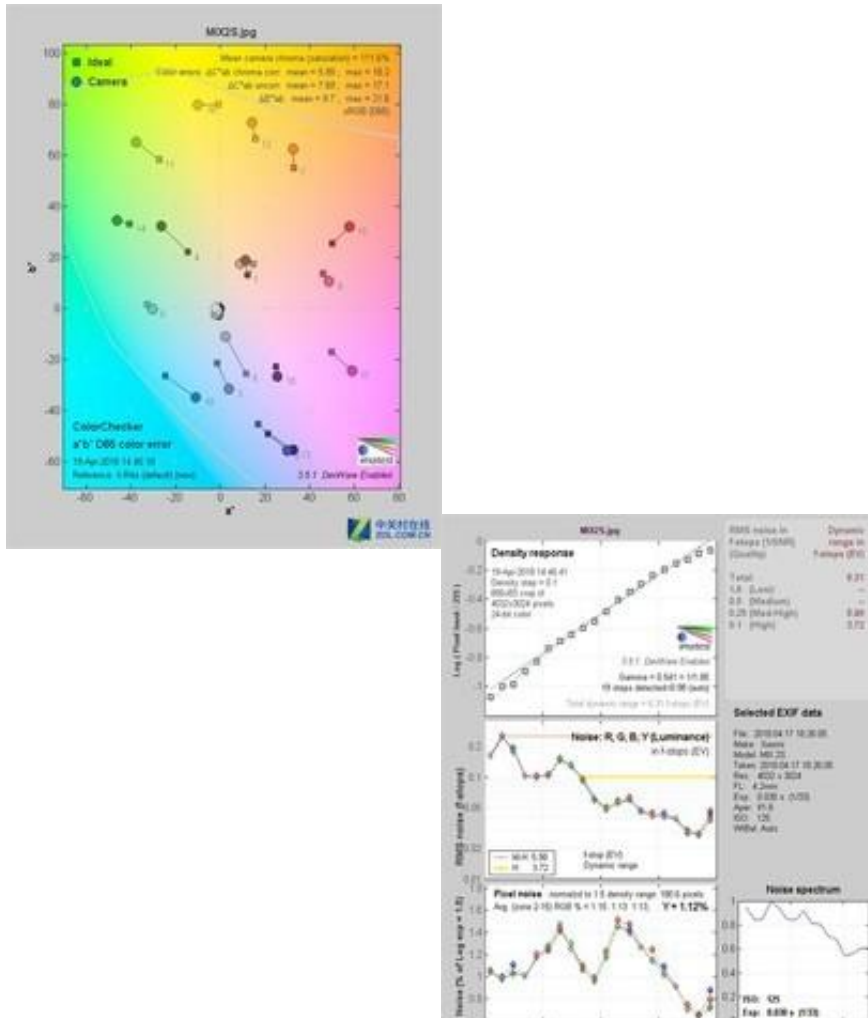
MIX2S.jpg

Ideal
Camera

Mean camera chroma (saturation) = 111.6%
Color errors: ΔC*ab chroma corr. mean = 5.89 ; max = 18.2
ΔC*ab uncorr. mean = 7.88 ; max = 17.1
ΔE*ab mean = 8.7 ; max = 21.8
sRGB (D65)

100
80
60
40
20
0
-20
-40
-60
b*
-60 -40 -20 0 20 40 60 80
a*

ColorChecker
a*b* D65 color error
19-Apr-2018 14:46:35
Reference: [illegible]

3.5.1 DevWave Enabled

中关村在线 ZOL.COM.CN

MIX2S.jpg

Density response
19-Apr-2018 14:46:41
Density step = 0.1
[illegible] crop of
4032x3024 pixels
24-bit color

Gamma = 0.541 = 1/1.86
19 steps detected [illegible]
Total dynamic range = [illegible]

-0.2
-0.4
-0.6
-0.8
-1
Log ( Pixel level / 255 )

Noise: R, G, B, Y (Luminance)
in f-stops (EV)
0.2
0.1
0.05
0.02
RMS noise (f-stops)
M-H 5.86
H 3.72
f-stop (EV)
Dynamic range

Pixel noise normalized to 1.5 density range: 190.6 pixels
Avg. (zone 2-16) RGB % = 1.15 1.13 1.13 Y = 1.12%
1.6
1.4
1.2
1
0.8
Noise (% of Log exp = 1.5)

RMS noise in f-stops (1/SNR) (Quality)
Dynamic range in f-stops (EV)
Total 8.21
1.0 (Low) --
0.5 (Medium) --
0.25 (Med-High) 5.86
0.1 (High) 3.72

Selected EXIF data
File: 2018:04:17 16:26:05
Make: Xiaomi
Model: MIX 2S
Taken: 2018:04:17 16:26:05
Res: 4032 x 3024
FL: 4.2mm
Exp: 0.030 s (1/33)
Apr: f/1.8
ISO: 125
WBal: Auto

Noise spectrum
1
0.8
0.6
0.4
0.2
ISO: 125
Exp: 0.030 s (1/33)